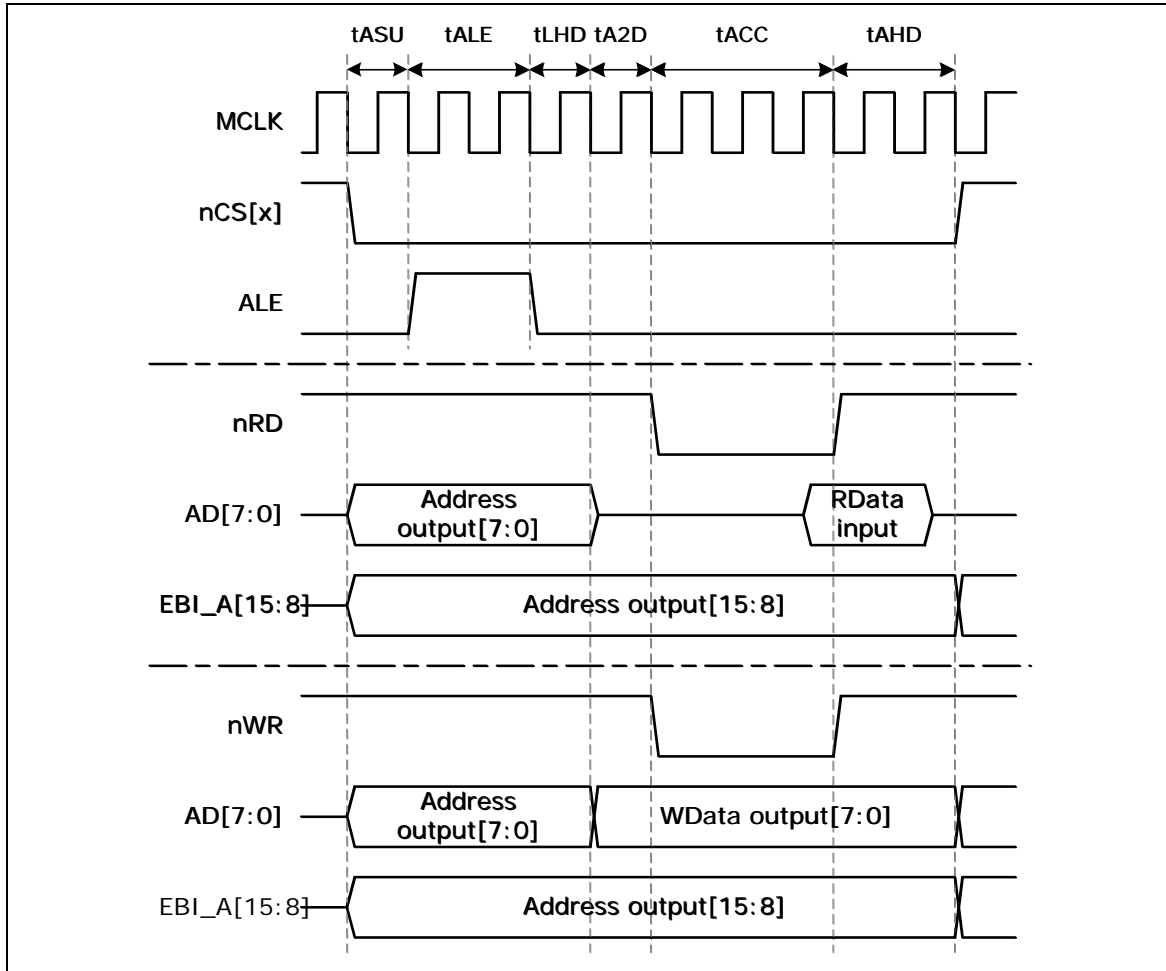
tASU tALE tLHD tA2D tACC tAHD

MCLK

nCS[x]

ALE

nRD

AD[7:0]

Address output[7:0]

RData input

EBI_A[15:8]

Address output[15:8]

nWR

AD[7:0]

Address output[7:0]

WData output[7:0]

EBI_A[15:8]

Address output[15:8]